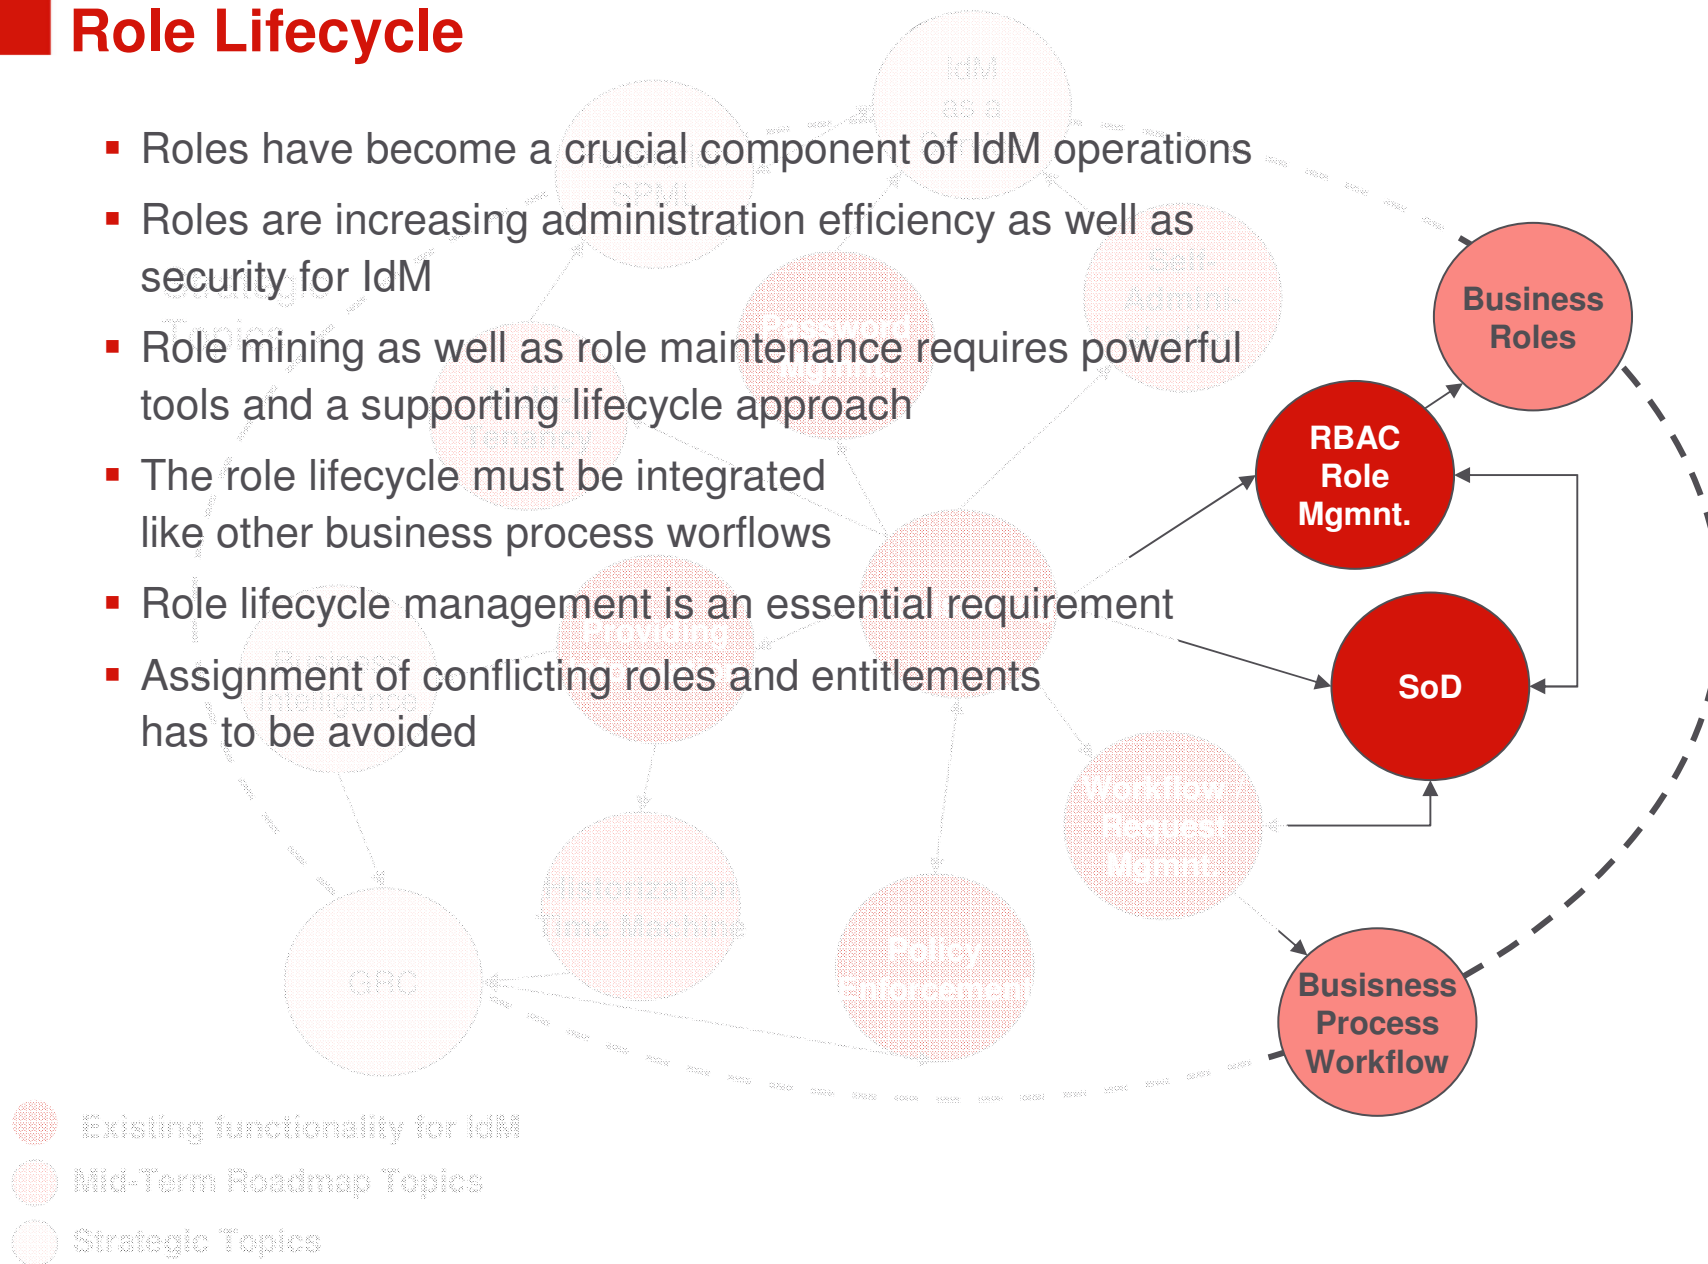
Role Lifecycle

- Roles have become a crucial component of IdM operations
- Roles are increasing administration efficiency as well as security for IdM
- Role mining as well as role maintenance requires powerful tools and a supporting lifecycle approach
- The role lifecycle must be integrated like other business process worflows
- Role lifecycle management is an essential requirement
- Assignment of conflicting roles and entitlements has to be avoided

Business Roles

RBAC Role Mgmnt.

SoD

Busisness Process Workflow

IdM as a

SPML

Strategic Topics

Password Mgmnt.

Self-Admin

Tenancy

Business Intelligence

Providing

Workflow Request Mgmnt.

Information Time Machine

Policy Enforcement

GRC

Existing functionality for IdM

Mid-Term Roadmap Topics

Strategic Topics